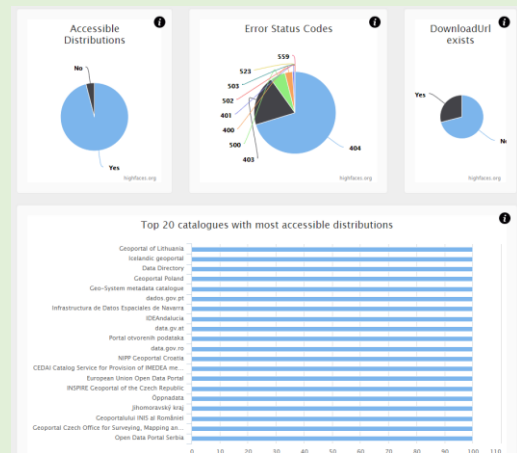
Accessible Distributions

No

Yes

highfaces.org

Error Status Codes

559
523
503
502
401
400
500
403
404

highfaces.org

DownloadUrl exists

Yes

No

highfaces.org

Top 20 catalogues with most accessible distributions

Geoportal of Lithuania
Icelandic geoportal
Data.Directory
Geoportal Poland
Geo-System metadata catalogue
dados.gov.pt
Infrastructura de Datos Espaciales de Navarra
IDEAndalucia
data.gv.at
Portal otvorenih podataka
data.gov.ro
NIPP Geoportal Croatia
CEDAI Catalog Service for Provision of IMEDEA me...
European Union Open Data Portal
INSPIRE Geoportal of the Czech Republic
Öppnadata
Jihomoravský kraj
Geoportalului INIS al României
Geoportal Czech Office for Surveying, Mapping an...
Open Data Portal Serbia

0 10 20 30 40 50 60 70 80 90 100 110